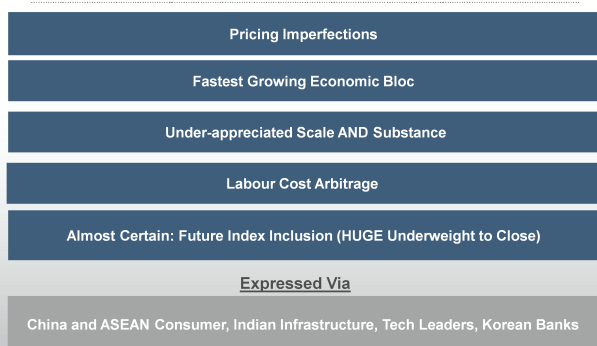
Pricing Imperfections

Fastest Growing Economic Bloc

Under-appreciated Scale AND Substance

Labour Cost Arbitrage

Almost Certain: Future Index Inclusion (HUGE Underweight to Close)

Expressed Via

China and ASEAN Consumer, Indian Infrastructure, Tech Leaders, Korean Banks